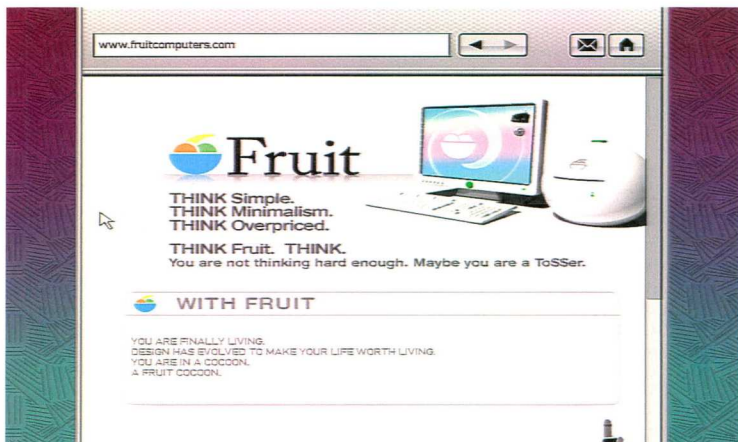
www.fruitcomputers.com

Fruit

THINK Simple.
THINK Minimalism.
THINK Overpriced.

THINK Fruit. THINK.
You are not thinking hard enough. Maybe you are a ToSSer.

WITH FRUIT

YOU ARE FINALLY LIVING.
DESIGN HAS EVOLVED TO MAKE YOUR LIFE WORTH LIVING.
YOU ARE IN A COCOON.
A FRUIT COCOON.